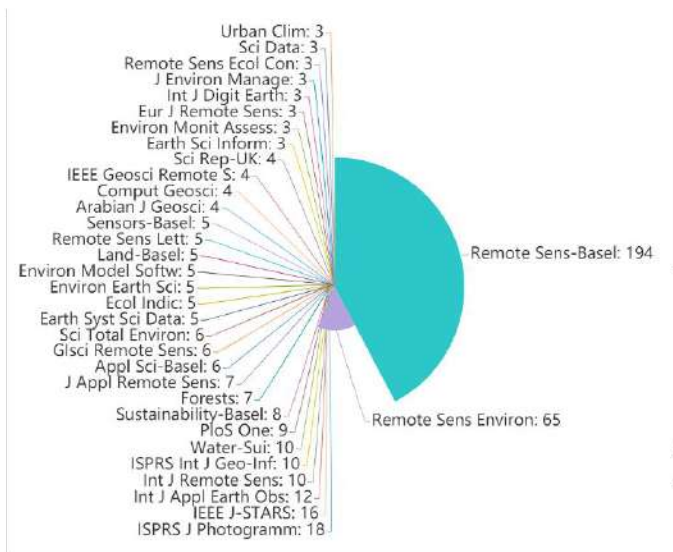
Urban Clim: 3
Sci Data: 3
Remote Sens Ecol Con: 3
J Environ Manage: 3
Int J Digit Earth: 3
Eur J Remote Sens: 3
Environ Monit Assess: 3
Earth Sci Inform: 3
Sci Rep-UK: 4
IEEE Geosci Remote S: 4
Comput Geosci: 4
Arabian J Geosci: 4
Sensors-Basel: 5
Remote Sens Lett: 5
Land-Basel: 5
Environ Model Softw: 5
Environ Earth Sci: 5
Ecol Indic: 5
Earth Syst Sci Data: 5
Sci Total Environ: 6
GIsci Remote Sens: 6
Appl Sci-Basel: 6
J Appl Remote Sens: 7
Forests: 7
Sustainability-Basel: 8
PloS One: 9
Water-Sui: 10
ISPRS Int J Geo-Inf: 10
Int J Remote Sens: 10
Int J Appl Earth Obs: 12
IEEE J-STARS: 16
ISPRS J Photogramm: 18
Remote Sens-Basel: 194
Remote Sens Environ: 65